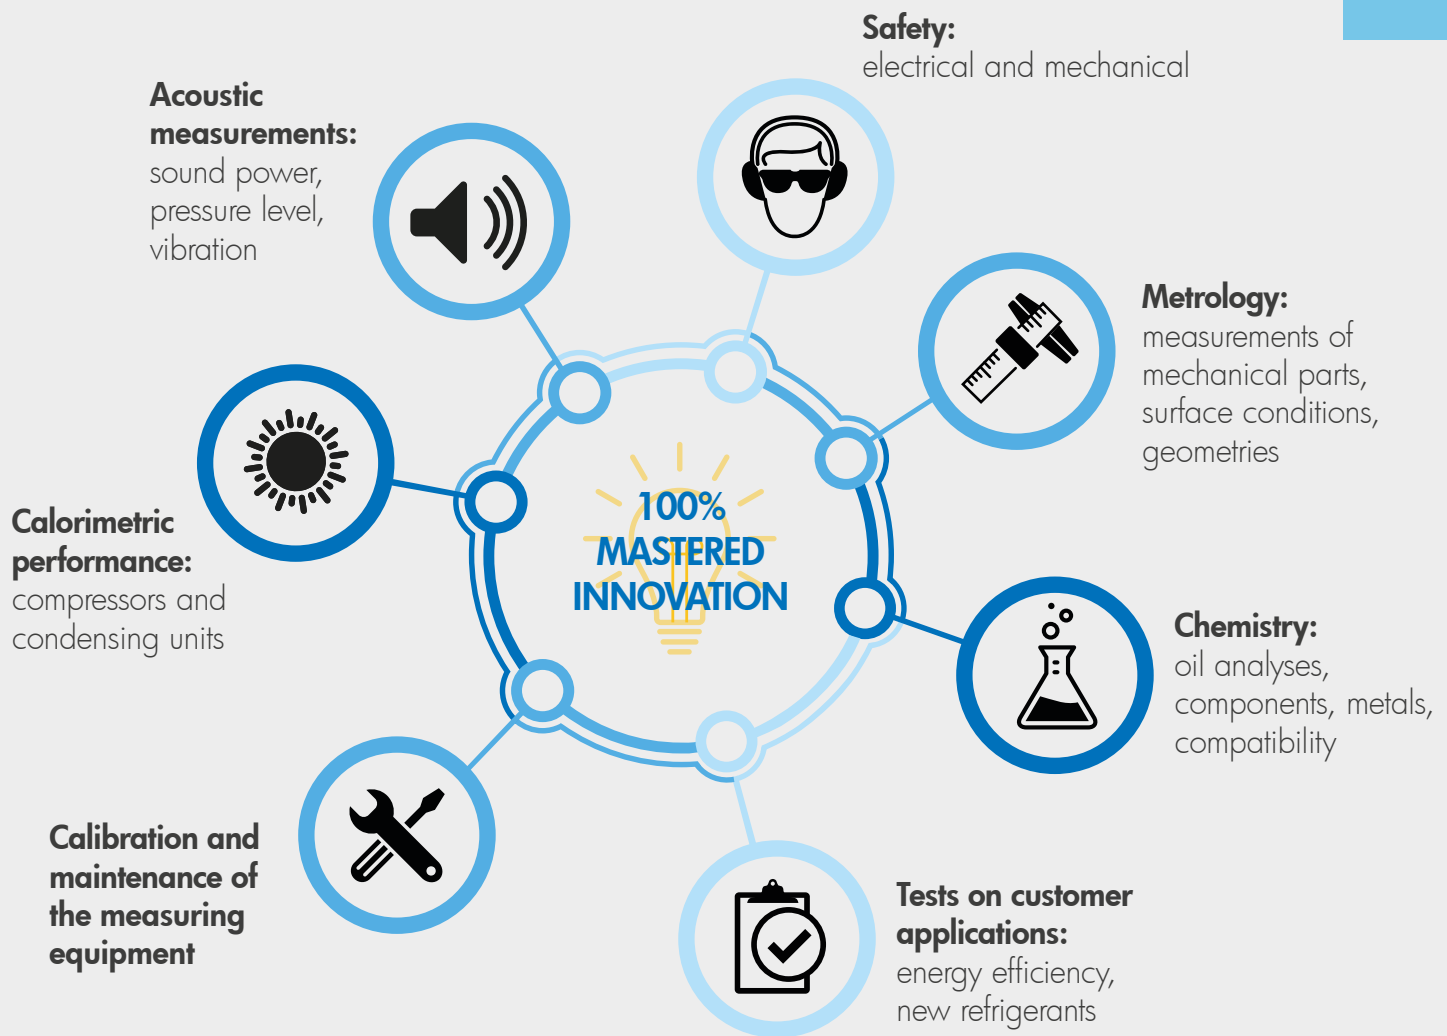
**Safety:**
electrical and mechanical

**Acoustic measurements:**
sound power, pressure level, vibration

**Metrology:**
measurements of mechanical parts, surface conditions, geometries

100% MASTERED INNOVATION

**Calorimetric performance:**
compressors and condensing units

**Chemistry:**
oil analyses, components, metals, compatibility

**Calibration and maintenance of the measuring equipment**

**Tests on customer applications:**
energy efficiency, new refrigerants